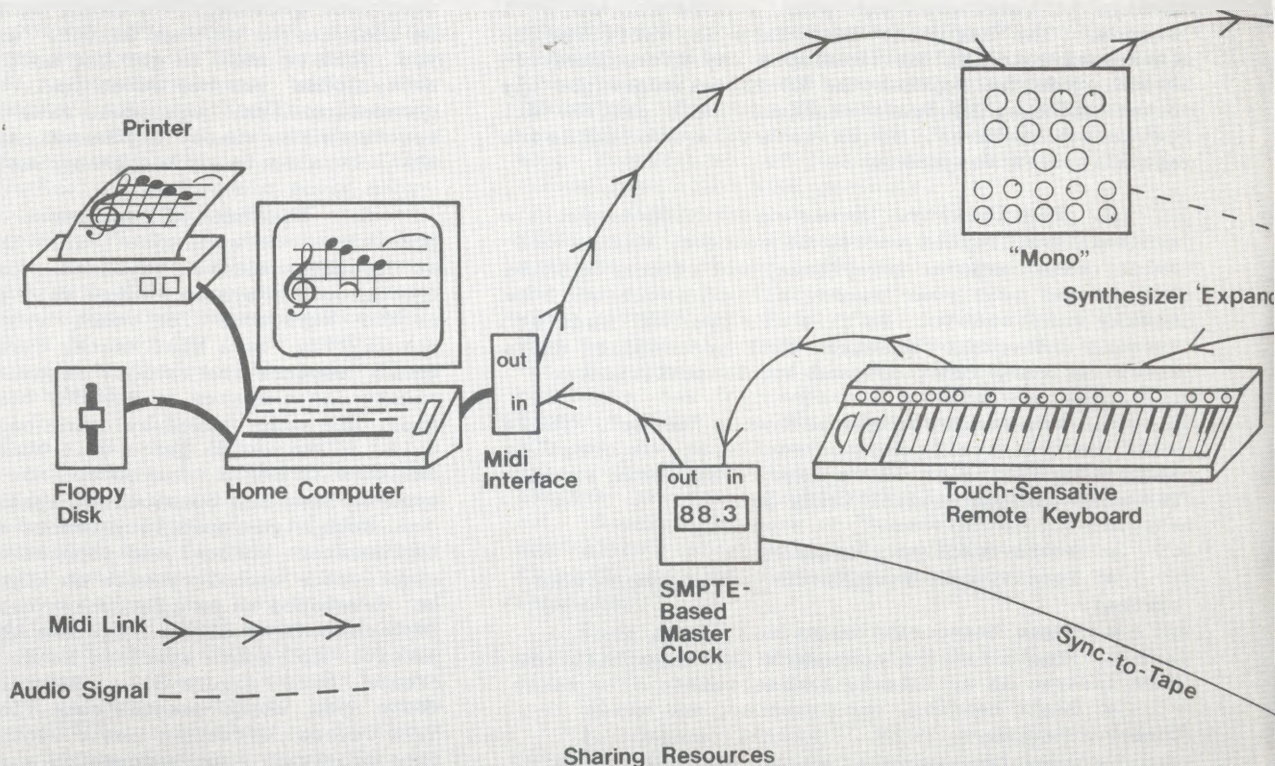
Printer

out

in

Midi Interface

"Mono"

Synthesizer 'Expand

Floppy Disk

Home Computer

out in

88.3

SMPTE-Based Master Clock

Touch-Sensative Remote Keyboard

Midi Link

Audio Signal

Sync-to-Tape

Sharing Resources